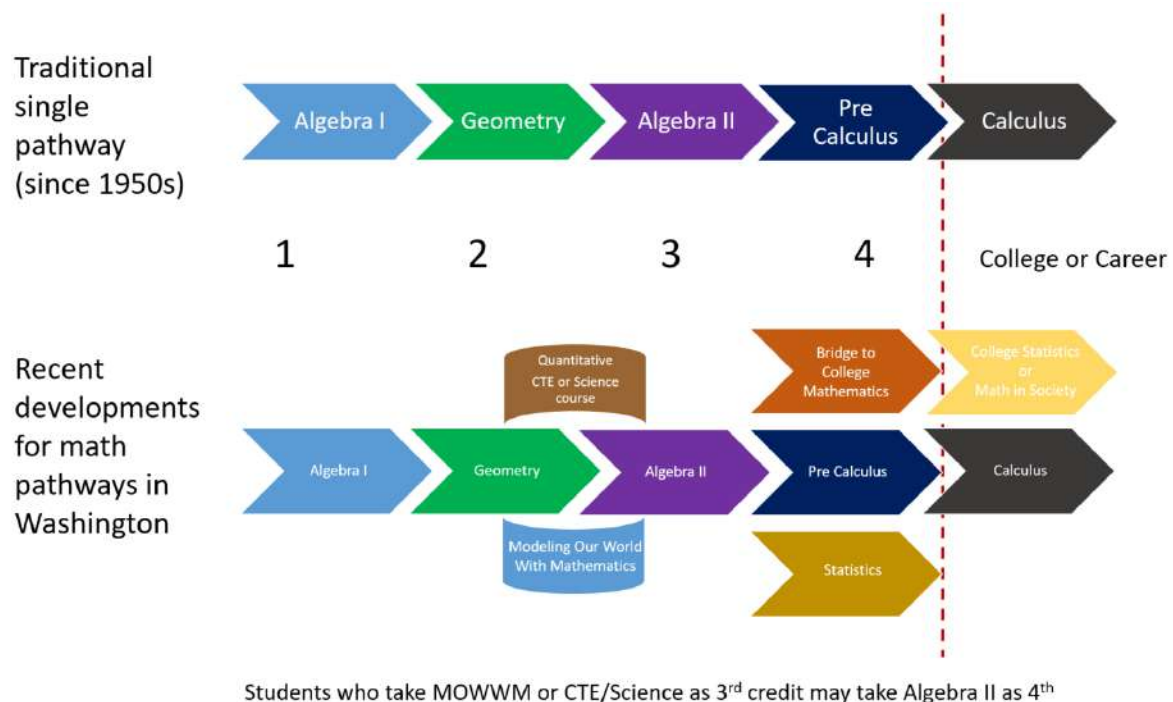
Traditional single pathway (since 1950s)

Algebra I

Geometry

Algebra II

Pre Calculus

Calculus

1

2

3

4

College or Career

Recent developments for math pathways in Washington

Quantitative CTE or Science course

Bridge to College Mathematics

College Statistics or Math in Society

Algebra I

Geometry

Algebra II

Pre Calculus

Calculus

Modeling Our World With Mathematics

Statistics

Students who take MOWWM or CTE/Science as 3$^{rd}$ credit may take Algebra II as 4$^{th}$